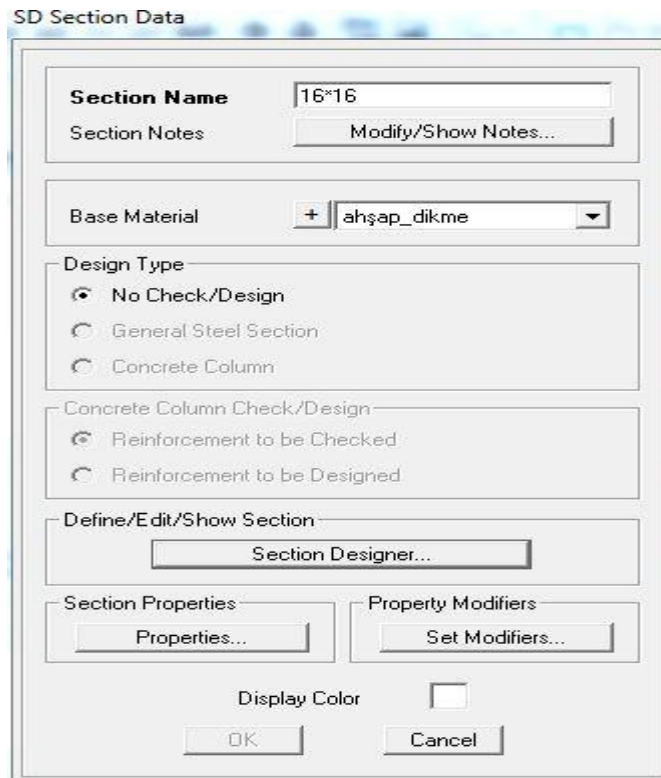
SD Section Data

Section Name 16*16
Section Notes Modify/Show Notes...

Base Material + ahşap_dikme

Design Type
No Check/Design
General Steel Section
Concrete Column

Concrete Column Check/Design
Reinforcement to be Checked
Reinforcement to be Designed

Define/Edit/Show Section
Section Designer...

Section Properties
Properties...

Property Modifiers
Set Modifiers...

Display Color

OK
Cancel